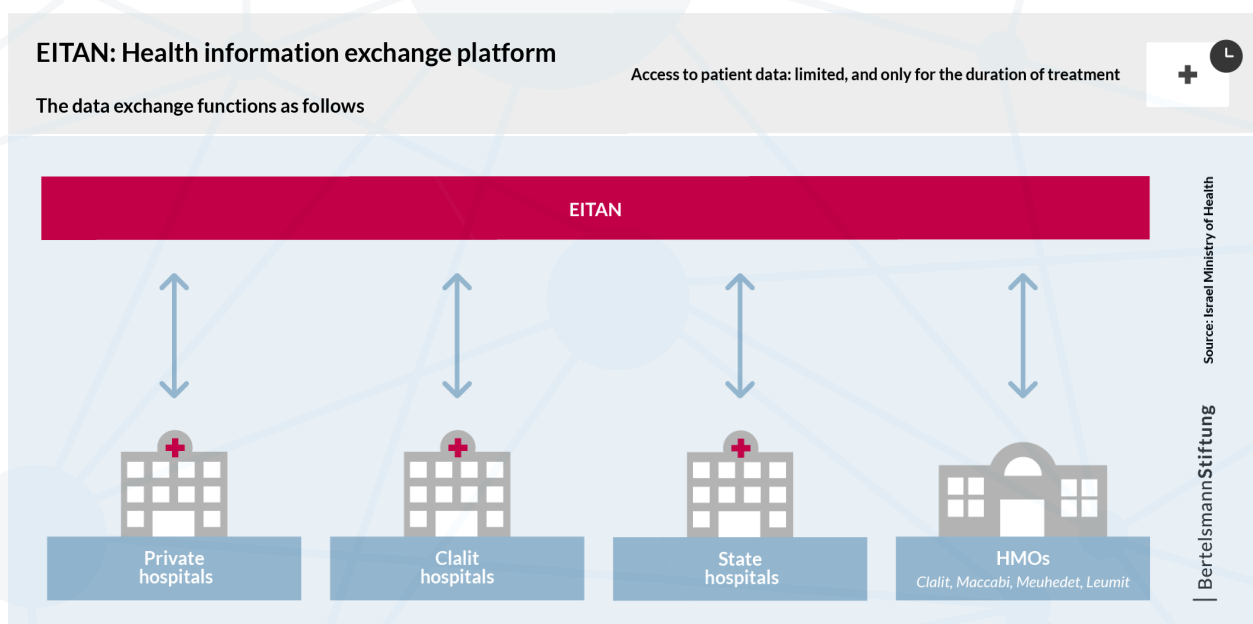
EITAN: Health information exchange platform

The data exchange functions as follows

Access to patient data: limited, and only for the duration of treatment

EITAN

Private hospitals

Clalit hospitals

State hospitals

HMOs
Clalit, Maccabi, Meuhedet, Leumit

Source: Israel Ministry of Health

BertelsmannStiftung